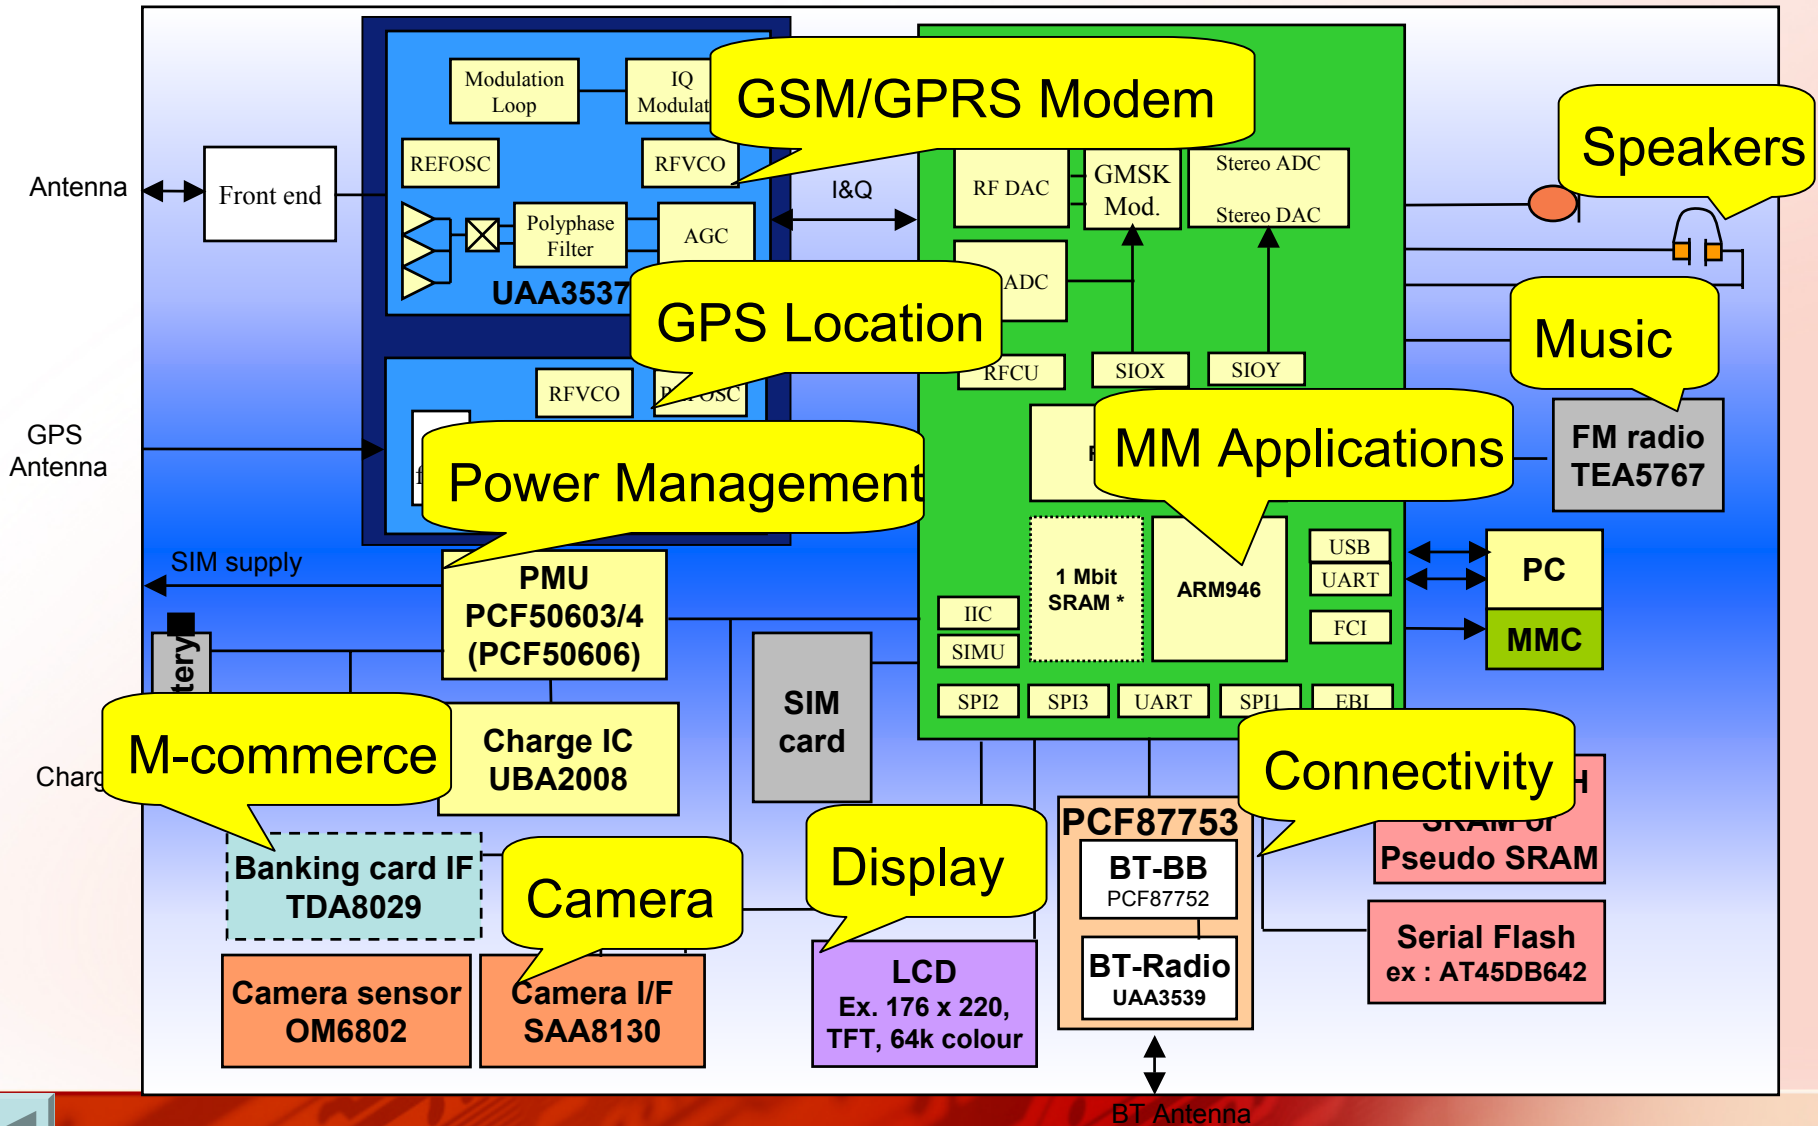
Antenna

Front end

Modulation Loop

IQ Modulat

REFOSC

RFVCO

Polyphase Filter

AGC

UAA3537

GSM/GPRS Modem

I&Q

RF DAC

GMSK Mod.

Stereo ADC

Stereo DAC

Speakers

ADC

GPS Location

RFCU

SIOX

SIOY

Music

RFVCO

R OSC

GPS Antenna

Power Management

MM Applications

FM radio TEA5767

SIM supply

PMU PCF50603/4 (PCF50606)

1 Mbit SRAM *

ARM946

USB

UART

PC

IIC

SIMU

FCI

MMC

tery

SIM card

SPI2

SPI3

UART

SPI1

EBI

Charg

M-commerce

Charge IC UBA2008

Connectivity

PCF87753

SRAM or Pseudo SRAM

Banking card IF TDA8029

Camera

Display

BT-BB PCF87752

Serial Flash ex : AT45DB642

BT-Radio UAA3539

Camera sensor OM6802

Camera I/F SAA8130

LCD Ex. 176 x 220, TFT, 64k colour

BT Antenna